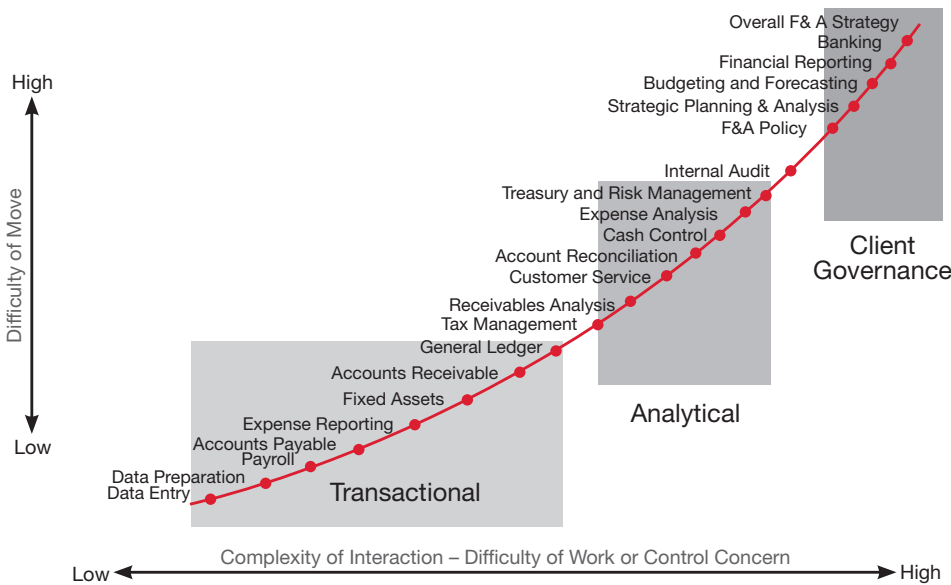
High

Difficulty of Move

Low

Overall F& A Strategy
Banking
Financial Reporting
Budgeting and Forecasting
Strategic Planning & Analysis
F&A Policy
Internal Audit
Treasury and Risk Management
Expense Analysis
Cash Control
Account Reconciliation
Customer Service
Receivables Analysis
Tax Management
General Ledger
Accounts Receivable
Fixed Assets
Expense Reporting
Accounts Payable
Payroll
Data Preparation
Data Entry

Client Governance

Analytical

Transactional

Complexity of Interaction – Difficulty of Work or Control Concern

Low

High